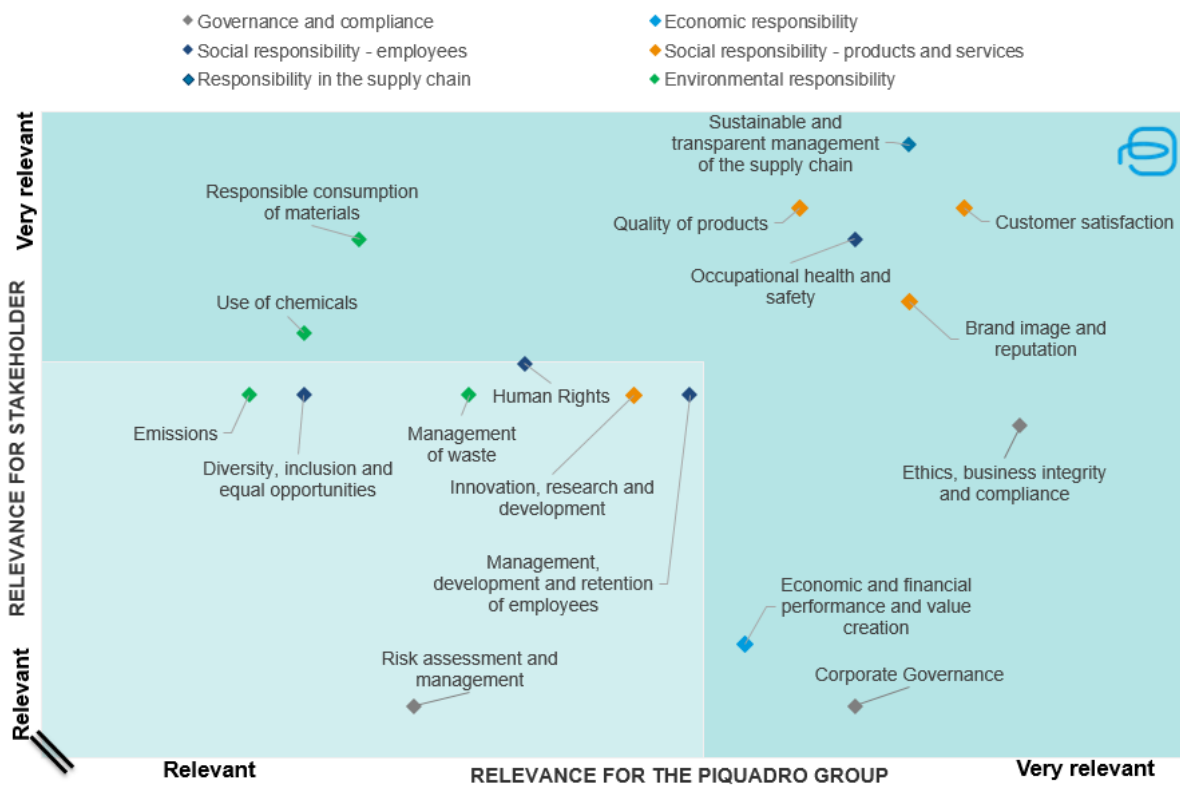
Governance and compliance
Economic responsibility
Social responsibility - employees
Social responsibility - products and services
Responsibility in the supply chain
Environmental responsibility

Very relevant
RELEVANCE FOR STAKEHOLDER
Relevant

Sustainable and transparent management of the supply chain
Responsible consumption of materials
Quality of products
Customer satisfaction
Occupational health and safety
Use of chemicals
Brand image and reputation
Human Rights
Emissions
Management of waste
Diversity, inclusion and equal opportunities
Innovation, research and development
Ethics, business integrity and compliance
Management, development and retention of employees
Economic and financial performance and value creation
Risk assessment and management
Corporate Governance

Relevant
RELEVANCE FOR THE PIQUADRO GROUP
Very relevant